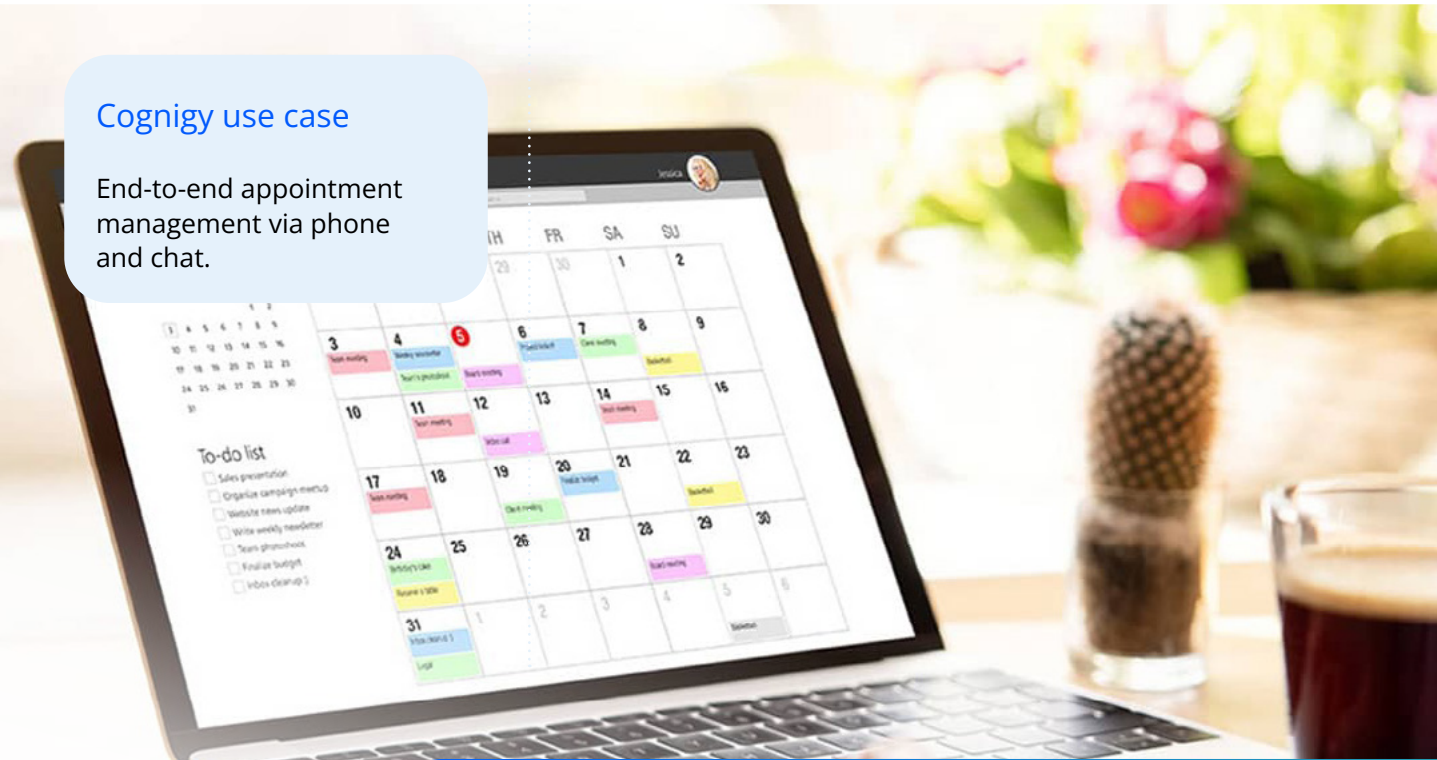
Cognigy use case

End-to-end appointment management via phone and chat.

Jessica

TH FR SA SU

29 30 1 2

3 4 5 6 7 8 9

10 11 12 13 14 15 16

17 18 19 20 21 22 23

24 25 26 27 28 29 30

31 1 2 3 4 5 6

To-do list
Sales presentation
Organize campaign meetup
Website news update
Write weekly newsletter
Team photoshoot
Finalize budget
Inbox clean up